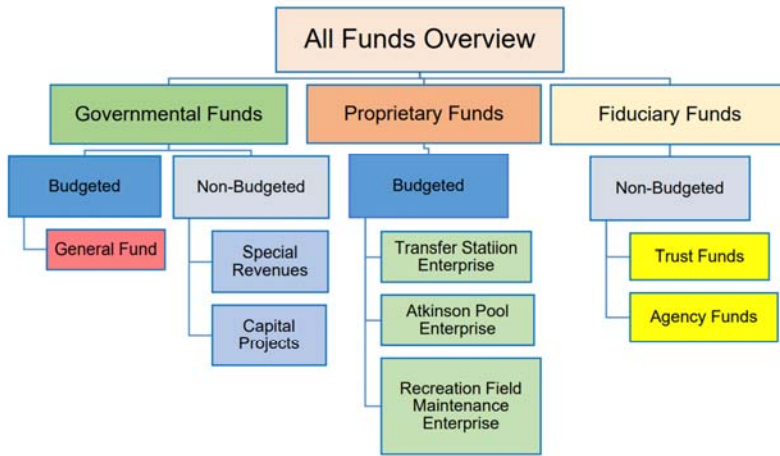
All Funds Overview

Governmental Funds

Budgeted

General Fund

Non-Budgeted

Special Revenues

Capital Projects

Proprietary Funds

Budgeted

Transfer Statiion Enterprise

Atkinson Pool Enterprise

Recreation Field Maintenance Enterprise

Fiduciary Funds

Non-Budgeted

Trust Funds

Agency Funds